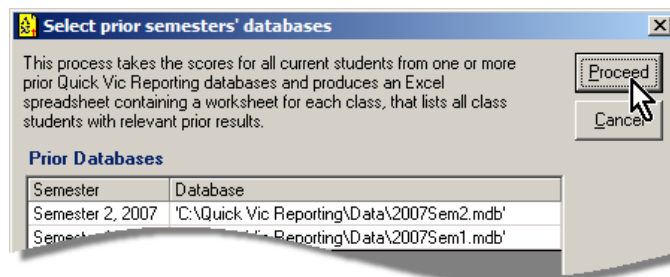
Select prior semesters' databases

×

This process takes the scores for all current students from one or more prior Quick Vic Reporting databases and produces an Excel spreadsheet containing a worksheet for each class, that lists all class students with relevant prior results.

Proceed

Cancel

Prior Databases

| Semester | Database |
|---|---|
| Semester 2, 2007 | 'C:\Quick Vic Reporting\Data\2007Sem2.mdb' |
| Semest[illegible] | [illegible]Reporting\Data\2007Sem1.mdb' |